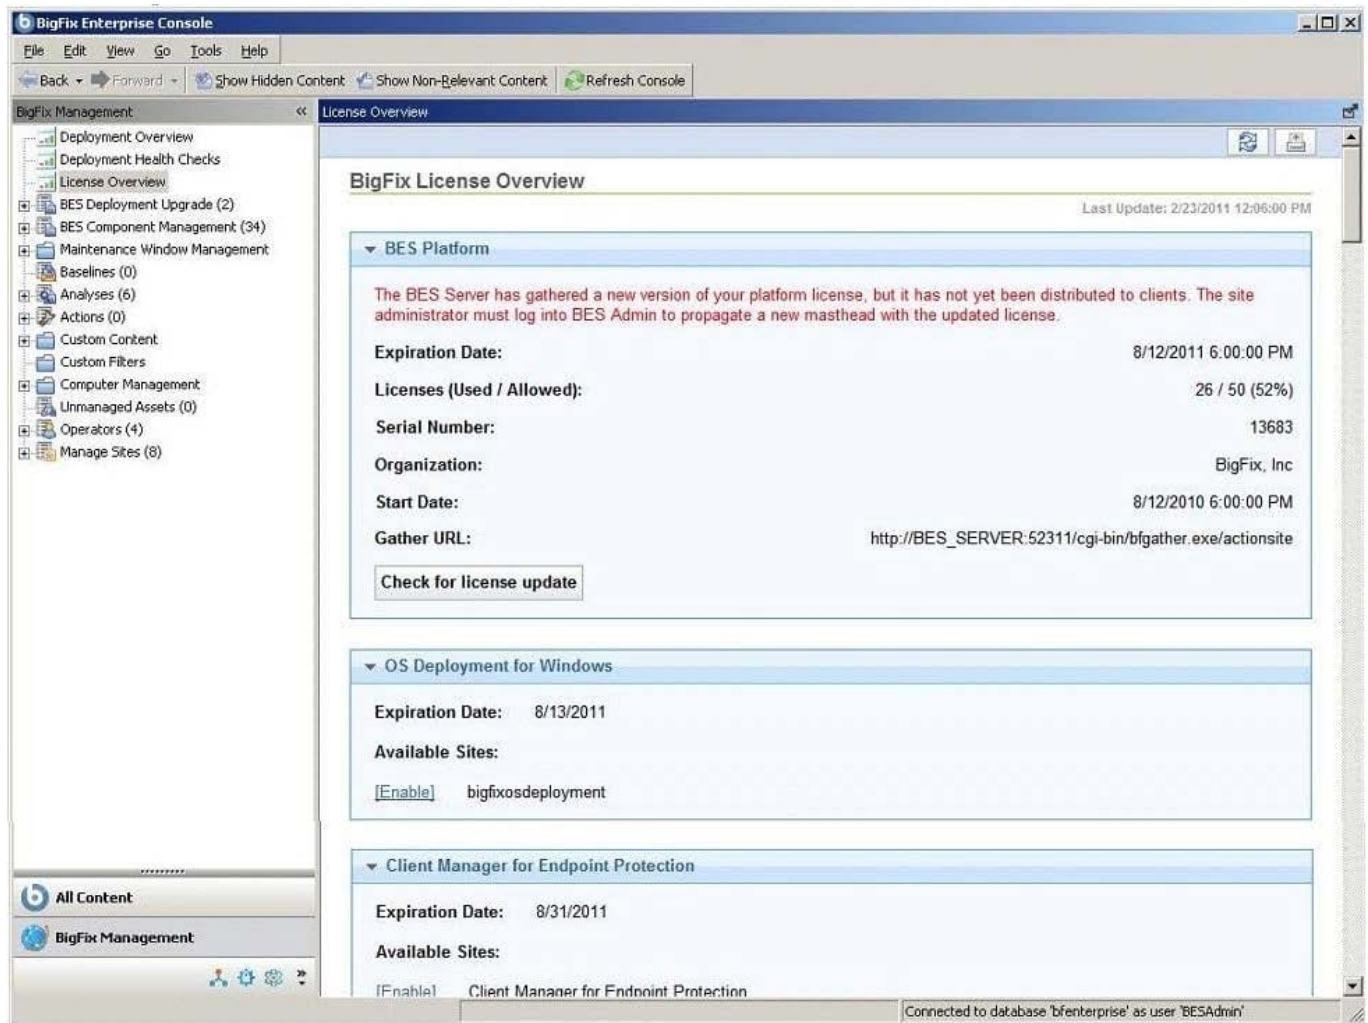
BigFix Enterprise Console

File Edit View Go Tools Help

Back Forward Show Hidden Content Show Non-Relevant Content Refresh Console

BigFix Management

Deployment Overview
Deployment Health Checks
License Overview
BES Deployment Upgrade (2)
BES Component Management (34)
Maintenance Window Management
Baselines (0)
Analyses (6)
Actions (0)
Custom Content
Custom Filters
Computer Management
Unmanaged Assets (0)
Operators (4)
Manage Sites (8)

All Content
BigFix Management

License Overview

BigFix License Overview

Last Update: 2/23/2011 12:06:00 PM

BES Platform

The BES Server has gathered a new version of your platform license, but it has not yet been distributed to clients. The site administrator must log into BES Admin to propagate a new masthead with the updated license.

| | |
|---|---|
| Expiration Date: | 8/12/2011 6:00:00 PM |
| Licenses (Used / Allowed): | 26 / 50 (52%) |
| Serial Number: | 13683 |
| Organization: | BigFix, Inc |
| Start Date: | 8/12/2010 6:00:00 PM |
| Gather URL: | http://BES_SERVER:52311/cgi-bin/bfgather.exe/actionsite |

Check for license update

OS Deployment for Windows

Expiration Date: 8/13/2011

Available Sites:

[Enable] bigfixosdeployment

Client Manager for Endpoint Protection

Expiration Date: 8/31/2011

Available Sites:

[Enable] Client Manager for Endpoint Protection

Connected to database 'bfenterprise' as user 'BESAdmin'